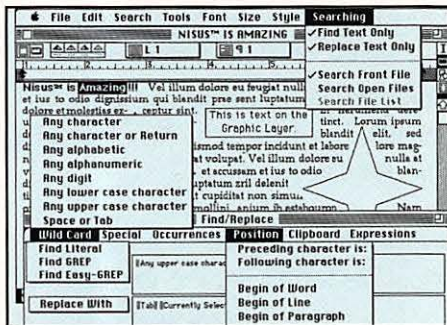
File Edit Search Tools Font Size Style Searching

NISUS™ IS AMAZING

L 1

¶ 1

Nisus™ is Amazing!!! Vel illum dolore eu feugiat nulla et ius to odio dignissium qui blandit prae sent luptatum dolore et molestias ex- ceptur sint.

This is text on the Graphic Layer.

Any character
Any character or Return
Any alphabetic
Any alphanumeric
Any digit
Any lower case character
Any upper case character
Space or Tab

ismod tempor incidunt et labore at volupat. Vel illum dolore eu et accussam et ius to odio luptatum zril delenit it cupiditat non simuil anium.

tinct. Lorum ipsum blandit elit, sed lore mag- nulla at blan- Nam

✓Find Text Only
✓Replace Text Only
✓Search Front File
Search Open Files
Search File List

Find/Replace

Wild Card Special Occurrences Position Clipboard Expressions

Find Literal
Find GREP
Find Easy-GREP

[Any upper case charac

Replace With

[Tab] [Currently Selec

Preceding character is:
Following character is:

Begin of Word
Begin of Line
Begin of Paragraph